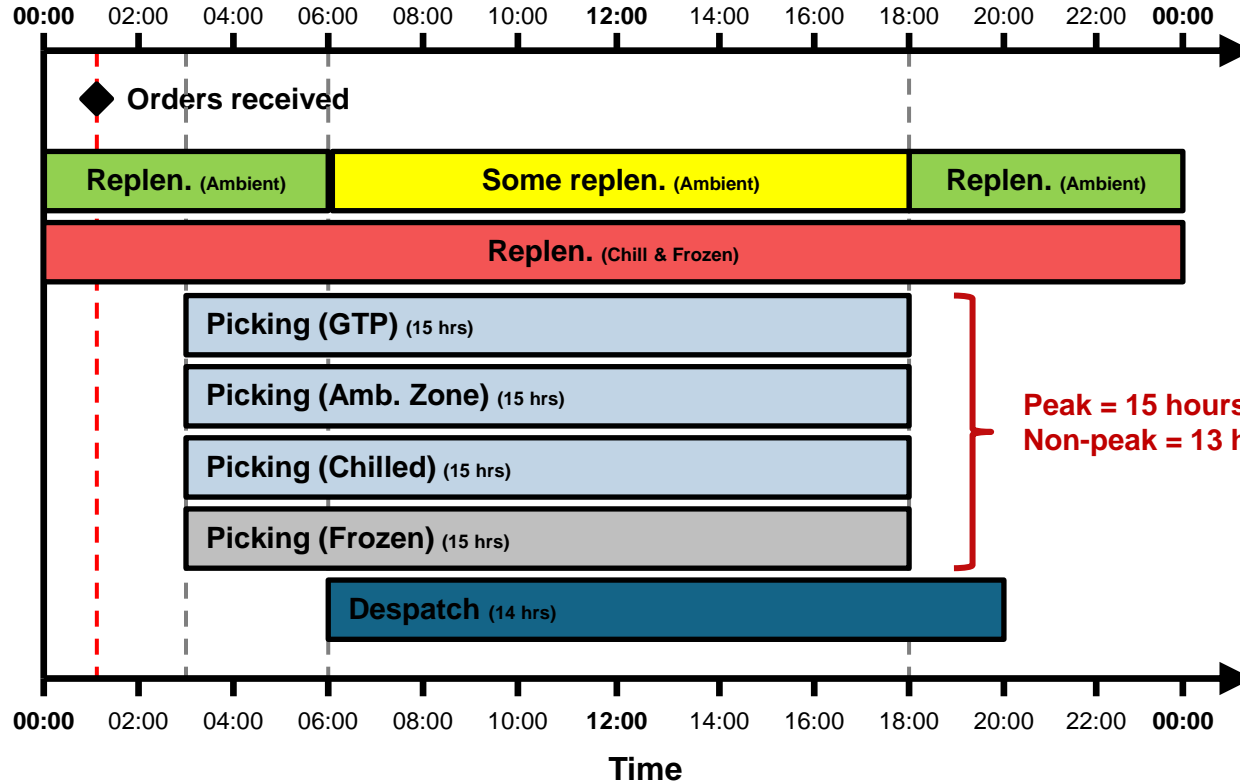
00:00 02:00 04:00 06:00 08:00 10:00 12:00 14:00 16:00 18:00 20:00 22:00 00:00

Orders received

Replen. (Ambient)

Some replen. (Ambient)

Replen. (Ambient)

Replen. (Chill & Frozen)

Picking (GTP) (15 hrs)

Picking (Amb. Zone) (15 hrs)

Picking (Chilled) (15 hrs)

Picking (Frozen) (15 hrs)

Peak = 15 hours
Non-peak = 13 h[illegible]

Despatch (14 hrs)

00:00 02:00 04:00 06:00 08:00 10:00 12:00 14:00 16:00 18:00 20:00 22:00 00:00

Time